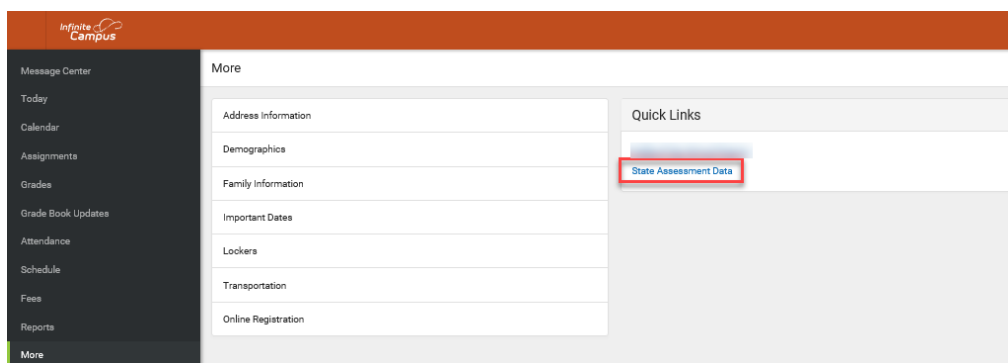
Infinite Campus

Message Center
Today
Calendar
Assignments
Grades
Grade Book Updates
Attendance
Schedule
Fees
Reports
More

More

Address Information
Demographics
Family Information
Important Dates
Lockers
Transportation
Online Registration

Quick Links

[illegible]
State Assessment Data